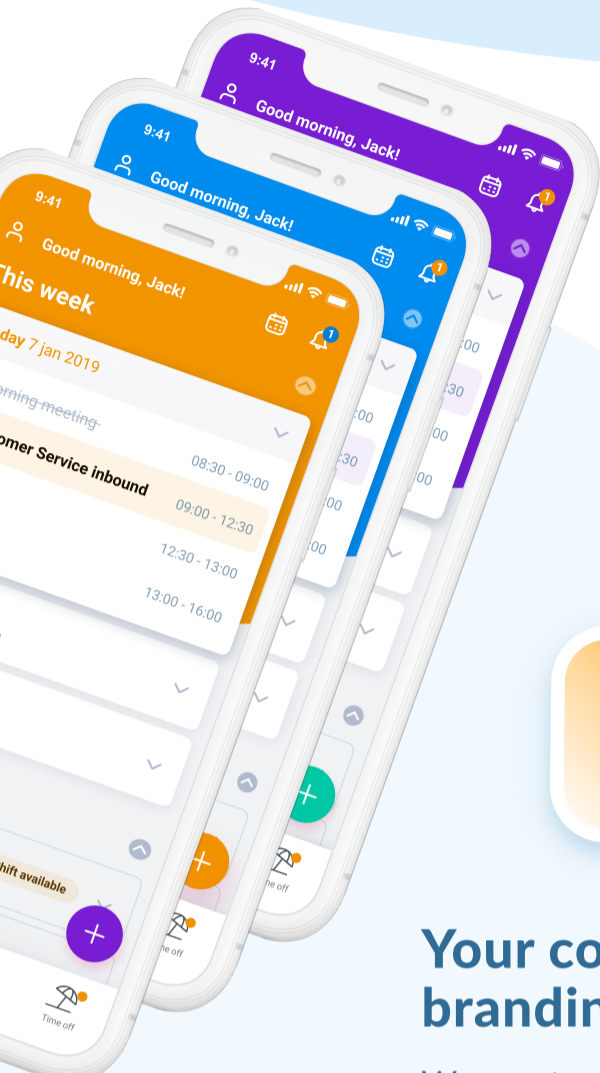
9:41

Good morning, Jack!

1

9:41

Good morning, Jack!

1

9:41

Good morning, Jack!

This week

1

day 7 jan 2019

orning meeting

omer Service inbound

08:30 - 09:00

09:00 - 12:30

12:30 - 13:00

13:00 - 16:00

00

30

00

:00

:30

00

:00

hift available

Time off

Time off

ime off

Your co
brandi